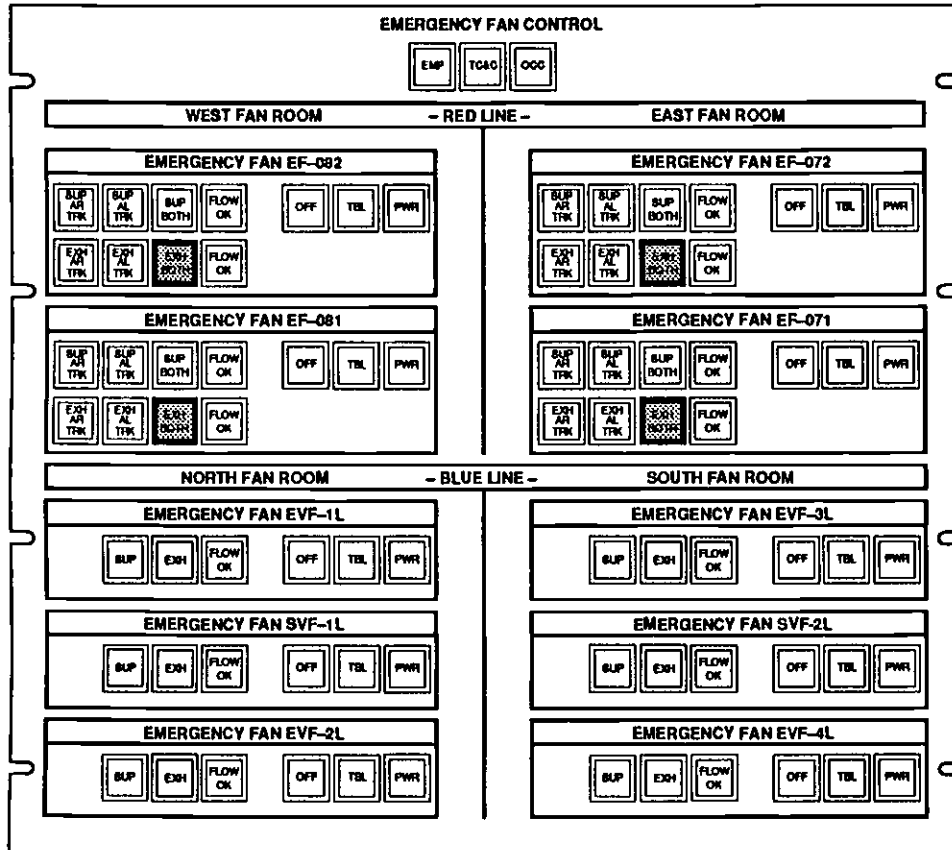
EMERGENCY FAN CONTROL

EMP TC&C OCC

WEST FAN ROOM – RED LINE – EAST FAN ROOM

EMERGENCY FAN EF–082

SUP AR TRK SUP AL TRK SUP BOTH FLOW OK OFF TBL PWR

EXH AR TRK EXH AL TRK EXH BOTH FLOW OK

EMERGENCY FAN EF–072

SUP AR TRK SUP AL TRK SUP BOTH FLOW OK OFF TBL PWR

EXH AR TRK EXH AL TRK EXH BOTH FLOW OK

EMERGENCY FAN EF–081

SUP AR TRK SUP AL TRK SUP BOTH FLOW OK OFF TBL PWR

EXH AR TRK EXH AL TRK EXH BOTH FLOW OK

EMERGENCY FAN EF–071

SUP AR TRK SUP AL TRK SUP BOTH FLOW OK OFF TBL PWR

EXH AR TRK EXH AL TRK EXH BOTH FLOW OK

NORTH FAN ROOM – BLUE LINE – SOUTH FAN ROOM

EMERGENCY FAN EVF–1L

SUP EXH FLOW OK OFF TBL PWR

EMERGENCY FAN EVF–3L

SUP EXH FLOW OK OFF TBL PWR

EMERGENCY FAN SVF–1L

SUP EXH FLOW OK OFF TBL PWR

EMERGENCY FAN SVF–2L

SUP EXH FLOW OK OFF TBL PWR

EMERGENCY FAN EVF–2L

SUP EXH FLOW OK OFF TBL PWR

EMERGENCY FAN EVF–4L

SUP EXH FLOW OK OFF TBL PWR